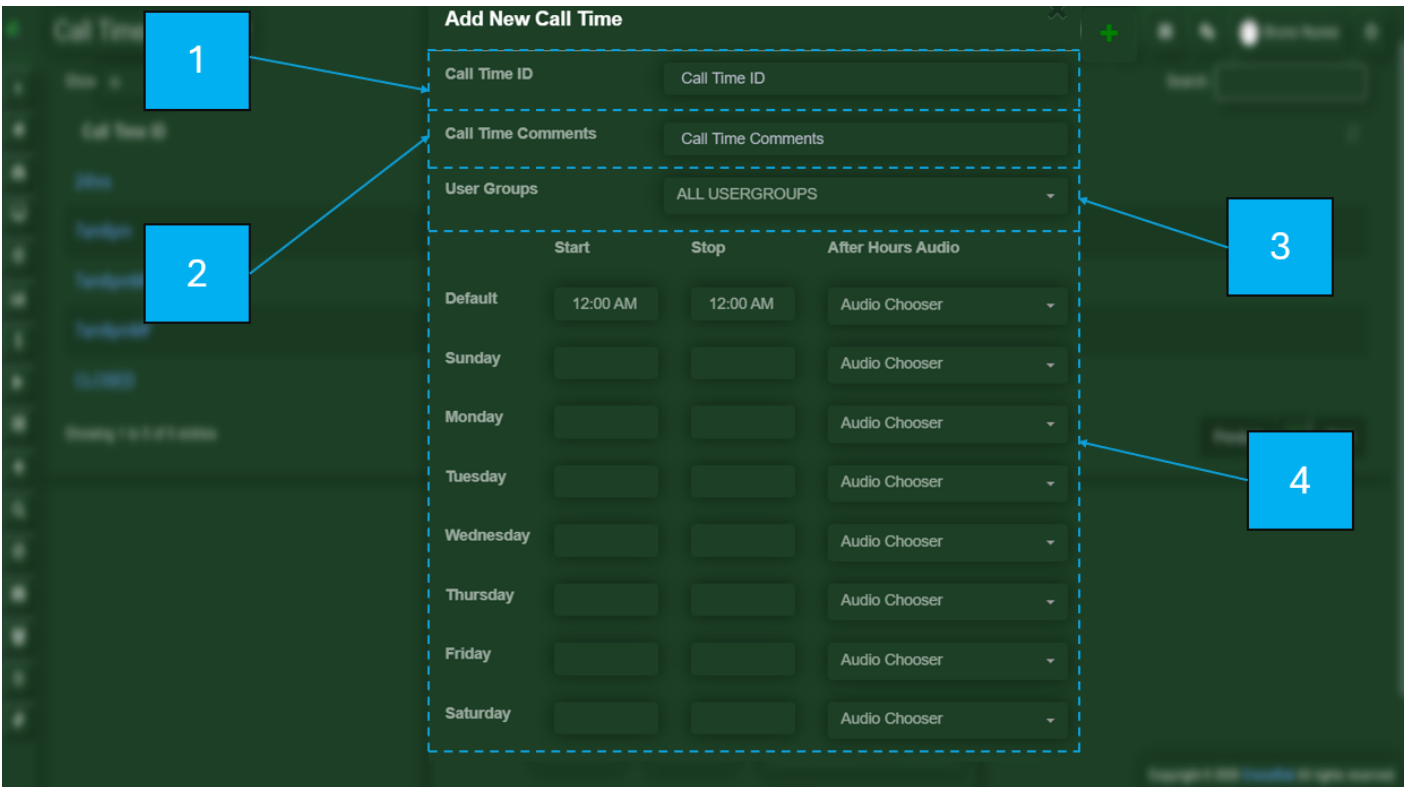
Add New Call Time

1

Call Time ID | Call Time ID

2

Call Time Comments | Call Time Comments

User Groups | ALL USERGROUPS

3

| | Start | Stop | After Hours Audio |
|---|---|---|---|
| Default | 12:00 AM | 12:00 AM | Audio Chooser |
| Sunday | | | Audio Chooser |
| Monday | | | Audio Chooser |
| Tuesday | | | Audio Chooser |
| Wednesday | | | Audio Chooser |
| Thursday | | | Audio Chooser |
| Friday | | | Audio Chooser |
| Saturday | | | Audio Chooser |

4